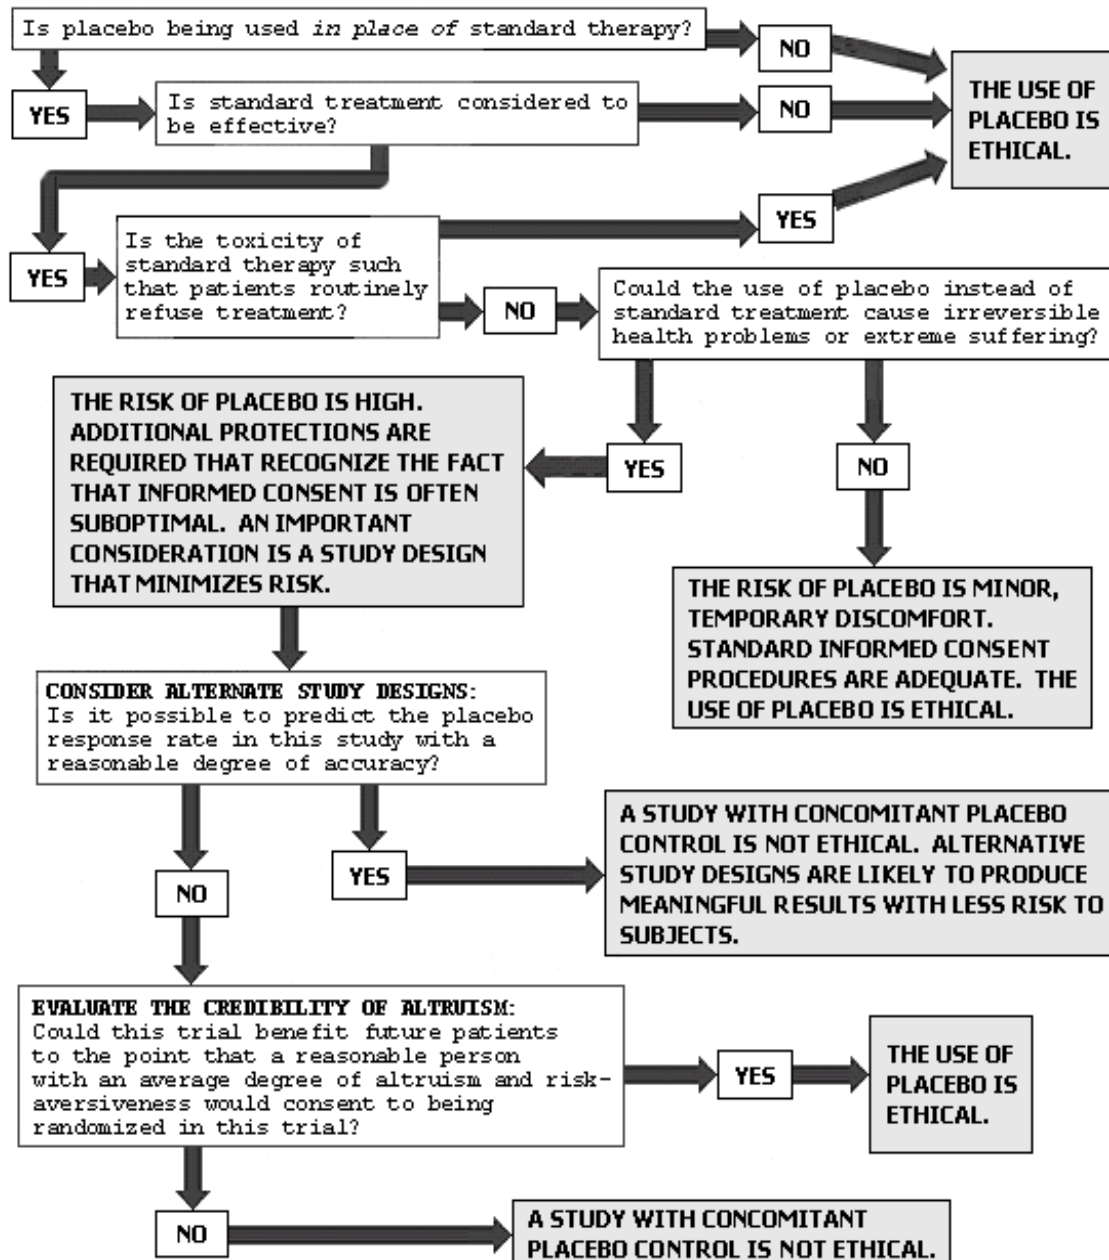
Is placebo being used *in place of* standard therapy?

NO

THE USE OF PLACEBO IS ETHICAL.

YES

Is standard treatment considered to be effective?

NO

YES

Is the toxicity of standard therapy such that patients routinely refuse treatment?

YES

NO

Could the use of placebo instead of standard treatment cause irreversible health problems or extreme suffering?

THE RISK OF PLACEBO IS HIGH. ADDITIONAL PROTECTIONS ARE REQUIRED THAT RECOGNIZE THE FACT THAT INFORMED CONSENT IS OFTEN SUBOPTIMAL. AN IMPORTANT CONSIDERATION IS A STUDY DESIGN THAT MINIMIZES RISK.

YES

NO

THE RISK OF PLACEBO IS MINOR, TEMPORARY DISCOMFORT. STANDARD INFORMED CONSENT PROCEDURES ARE ADEQUATE. THE USE OF PLACEBO IS ETHICAL.

CONSIDER ALTERNATE STUDY DESIGNS: Is it possible to predict the placebo response rate in this study with a reasonable degree of accuracy?

YES

A STUDY WITH CONCOMITANT PLACEBO CONTROL IS NOT ETHICAL. ALTERNATIVE STUDY DESIGNS ARE LIKELY TO PRODUCE MEANINGFUL RESULTS WITH LESS RISK TO SUBJECTS.

NO

EVALUATE THE CREDIBILITY OF ALTRUISM: Could this trial benefit future patients to the point that a reasonable person with an average degree of altruism and risk-aversiveness would consent to being randomized in this trial?

YES

THE USE OF PLACEBO IS ETHICAL.

NO

A STUDY WITH CONCOMITANT PLACEBO CONTROL IS NOT ETHICAL.